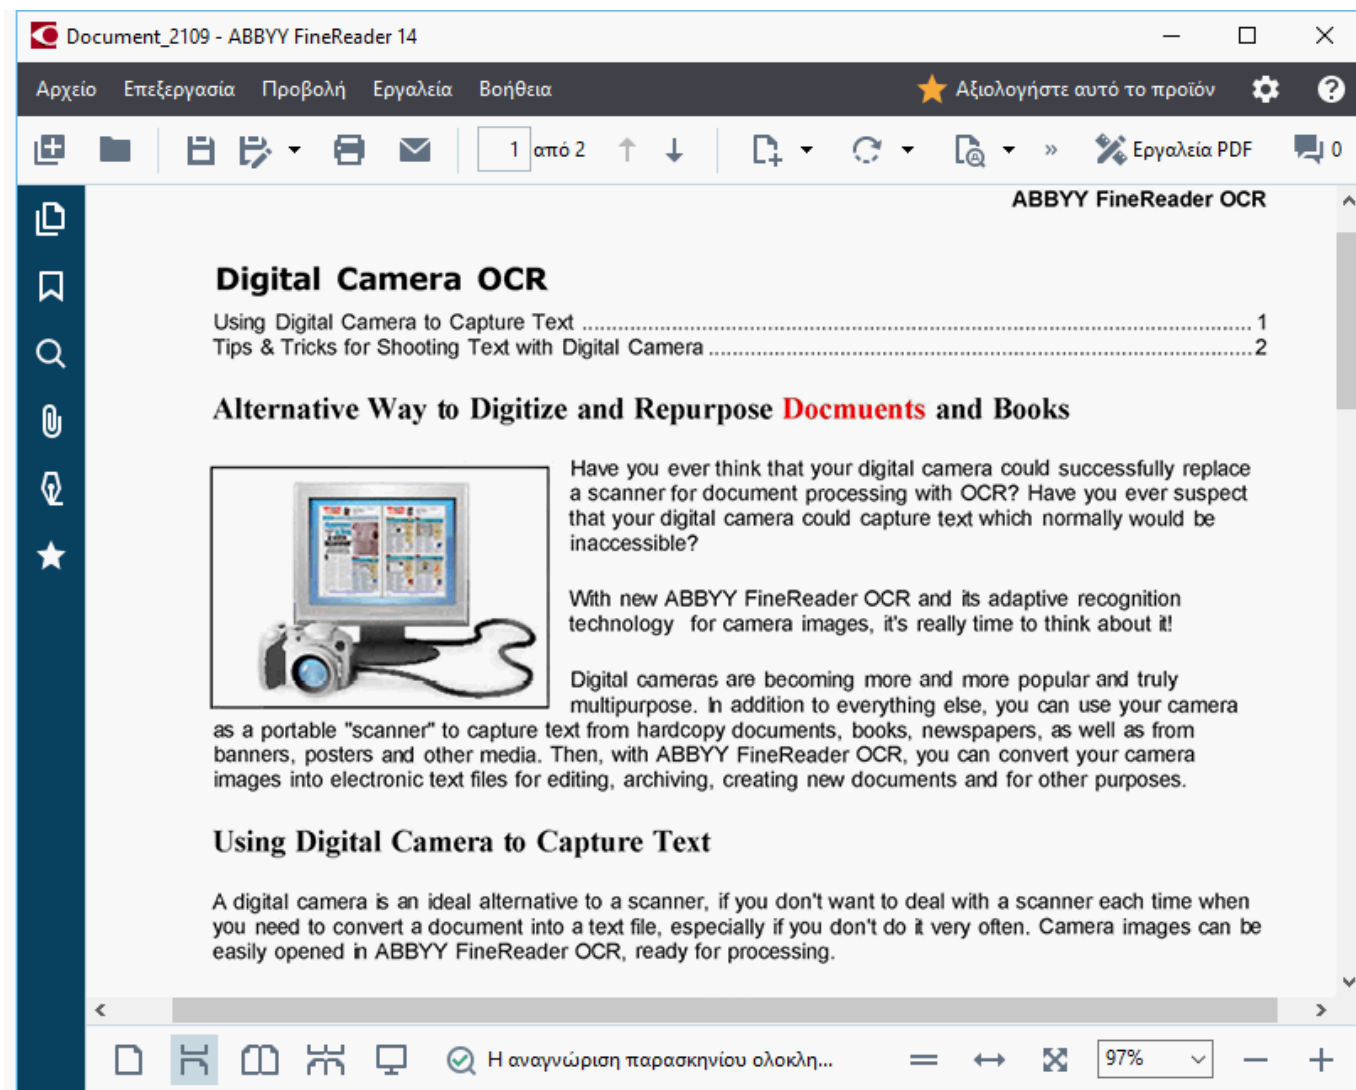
Document_2109 - ABBYY FineReader 14

Αρχείο Επεξεργασία Προβολή Εργαλεία Βοήθεια

Αξιολογήστε αυτό το προϊόν

1 από 2

Εργαλεία PDF

0

ABBYY FineReader OCR

Digital Camera OCR

Using Digital Camera to Capture Text ........................................................................ 1
Tips & Tricks for Shooting Text with Digital Camera ................................................... 2

Alternative Way to Digitize and Repurpose Docmuents and Books

Have you ever think that your digital camera could successfully replace a scanner for document processing with OCR? Have you ever suspect that your digital camera could capture text which normally would be inaccessible?

With new ABBYY FineReader OCR and its adaptive recognition technology for camera images, it's really time to think about it!

Digital cameras are becoming more and more popular and truly multipurpose. In addition to everything else, you can use your camera as a portable "scanner" to capture text from hardcopy documents, books, newspapers, as well as from banners, posters and other media. Then, with ABBYY FineReader OCR, you can convert your camera images into electronic text files for editing, archiving, creating new documents and for other purposes.

Using Digital Camera to Capture Text

A digital camera is an ideal alternative to a scanner, if you don't want to deal with a scanner each time when you need to convert a document into a text file, especially if you don't do it very often. Camera images can be easily opened in ABBYY FineReader OCR, ready for processing.

Η αναγνώριση παρασκηνίου ολοκλη...

97%